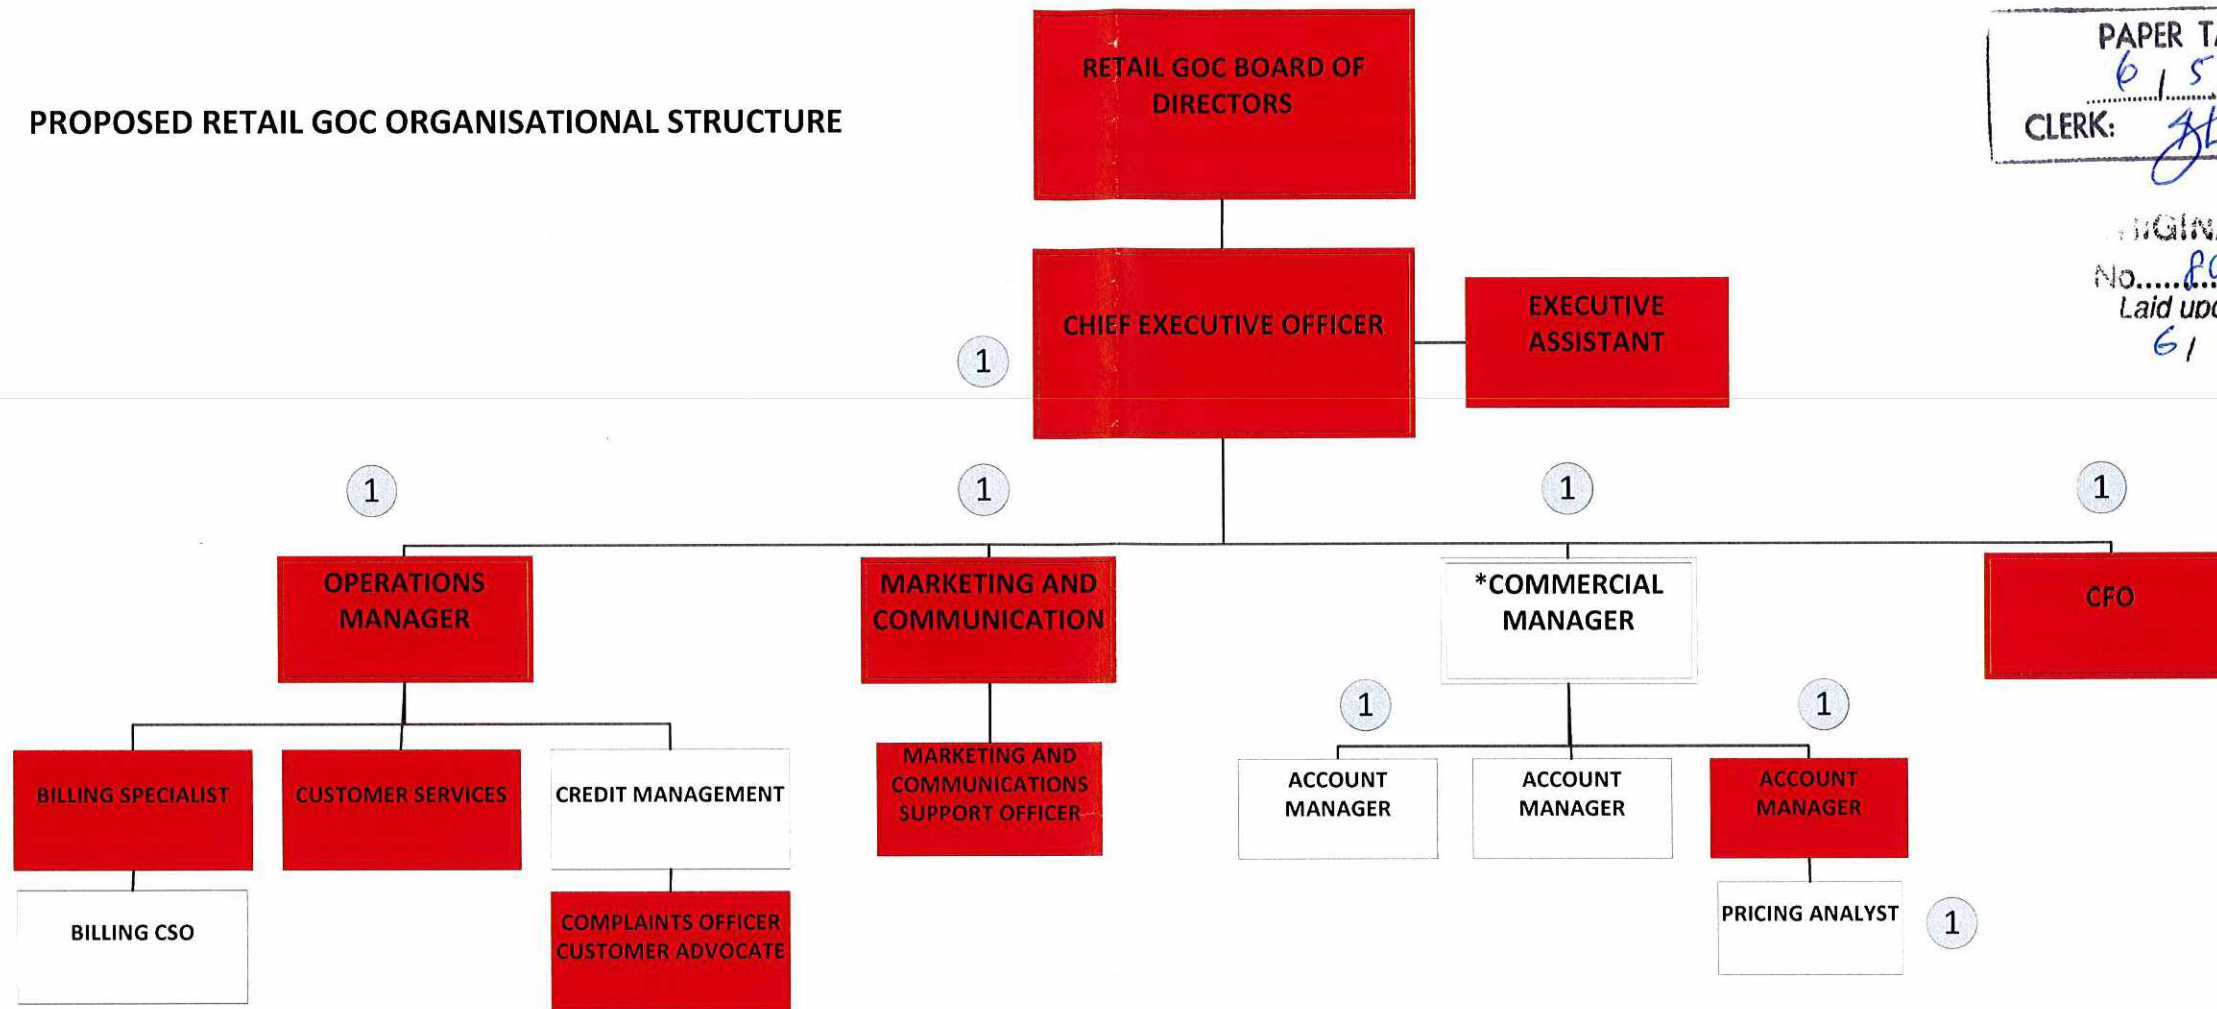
PROPOSED RETAIL GOC ORGANISATIONAL STRUCTURE

RETAIL GOC BOARD OF DIRECTORS

CHIEF EXECUTIVE OFFICER

EXECUTIVE ASSISTANT

1

1

1

1

1

OPERATIONS MANAGER

MARKETING AND COMMUNICATION

*COMMERCIAL MANAGER

CFO

BILLING SPECIALIST

CUSTOMER SERVICES

CREDIT MANAGEMENT

MARKETING AND COMMUNICATIONS SUPPORT OFFICER

1

1

ACCOUNT MANAGER

ACCOUNT MANAGER

ACCOUNT MANAGER

BILLING CSO

COMPLAINTS OFFICER CUSTOMER ADVOCATE

PRICING ANALYST

1

PAPER T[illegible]
6 / 5 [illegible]
CLERK: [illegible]

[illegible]GIN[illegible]
No.....8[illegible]
Laid up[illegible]
6 / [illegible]